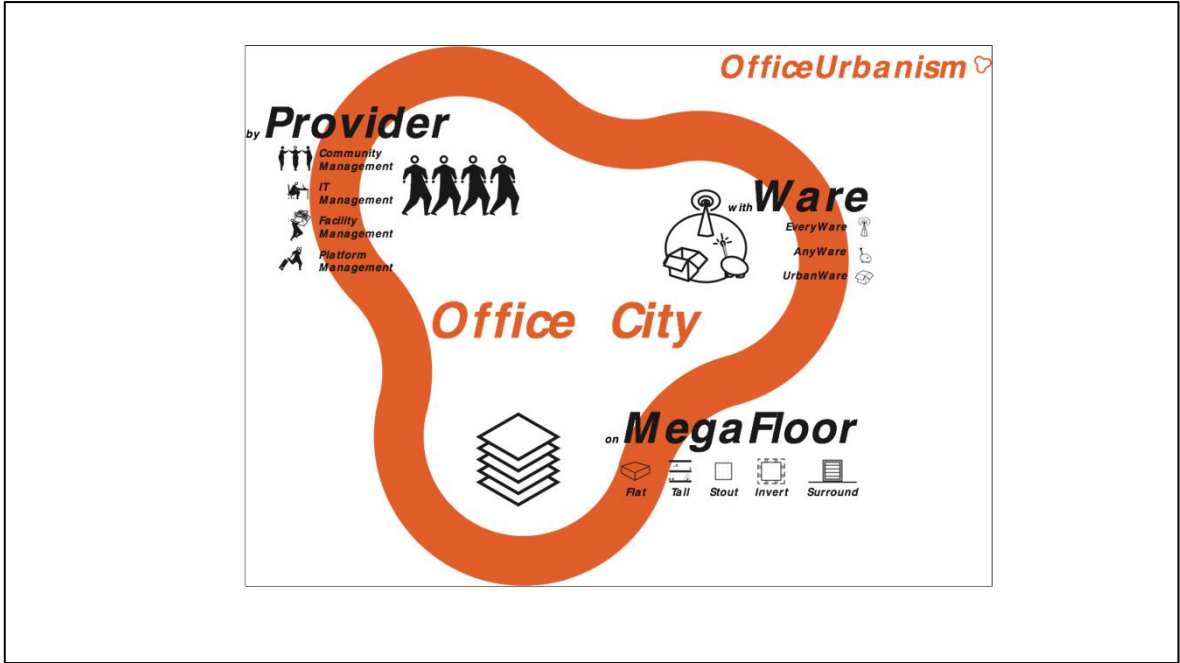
OfficeUrbanism

by Provider

Community Management

IT Management

Facility Management

Platform Management

with Ware

EveryWare

AnyWare

UrbanWare

Office City

on MegaFloor

Flat

Tall

Stout

Invert

Surround